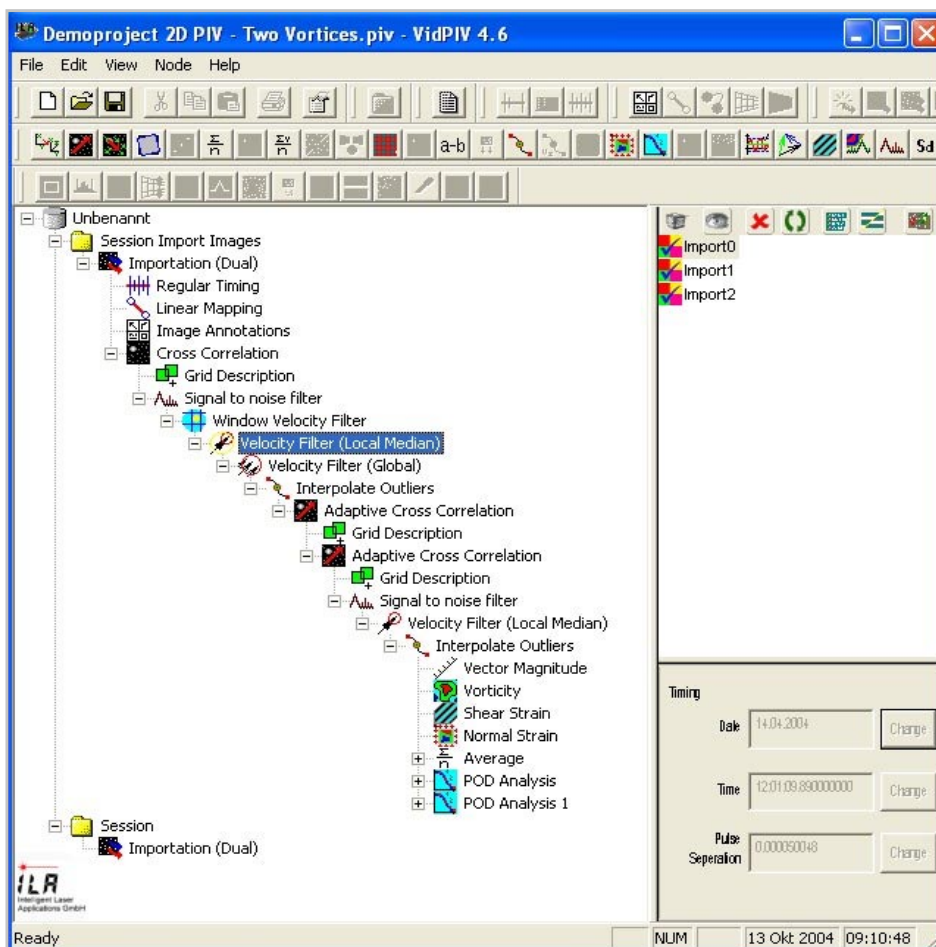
Demoproject 2D PIV - Two Vortices.piv - VidPIV 4.6

File Edit View Node Help

a-b

Sd

Unbenannt
Session Import Images
Importation (Dual)
Regular Timing
Linear Mapping
Image Annotations
Cross Correlation
Grid Description
Signal to noise filter
Window Velocity Filter
Velocity Filter (Local Median)
Velocity Filter (Global)
Interpolate Outliers
Adaptive Cross Correlation
Grid Description
Adaptive Cross Correlation
Grid Description
Signal to noise filter
Velocity Filter (Local Median)
Interpolate Outliers
Vector Magnitude
Vorticity
Shear Strain
Normal Strain
Average
POD Analysis
POD Analysis 1
Session
Importation (Dual)

ILA
Intelligent Laser Applications GmbH

Import0
Import1
Import2

Timing
Date 14.04.2004 Change
Time 12:01:09.890000000 Change
Pulse Seperation 0.000050048 Change

Ready NUM 13 Okt 2004 09:10:48